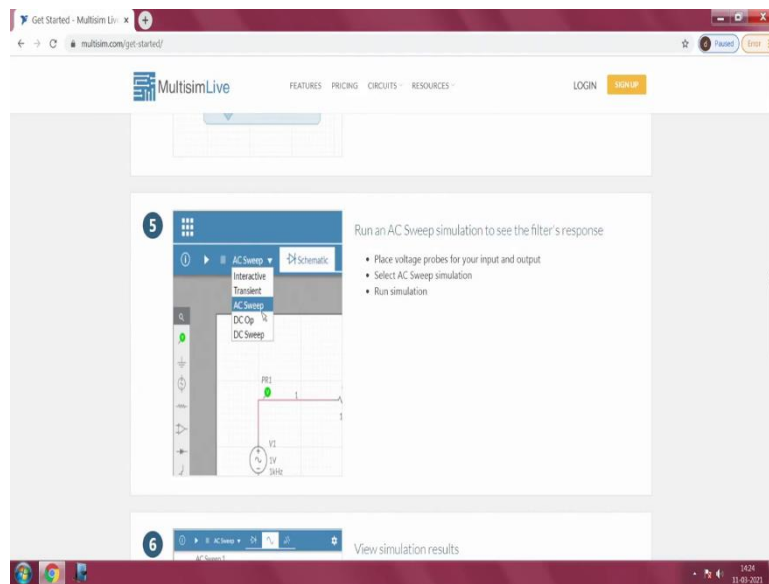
Get Started - Multisim Liv ×

multisim.com/get-started/

Paused

Error

MultisimLive

FEATURES PRICING CIRCUITS RESOURCES

LOGIN SIGN UP

5

AC Sweep

Schematic

Interactive
Transient
AC Sweep
DC Op
DC Sweep

PR1

1

V1
1V
1kHz

Run an AC Sweep simulation to see the filter's response

• Place voltage probes for your input and output
• Select AC Sweep simulation
• Run simulation

6

AC Sweep

AC Sweep 1

View simulation results

14:24
11-03-2021